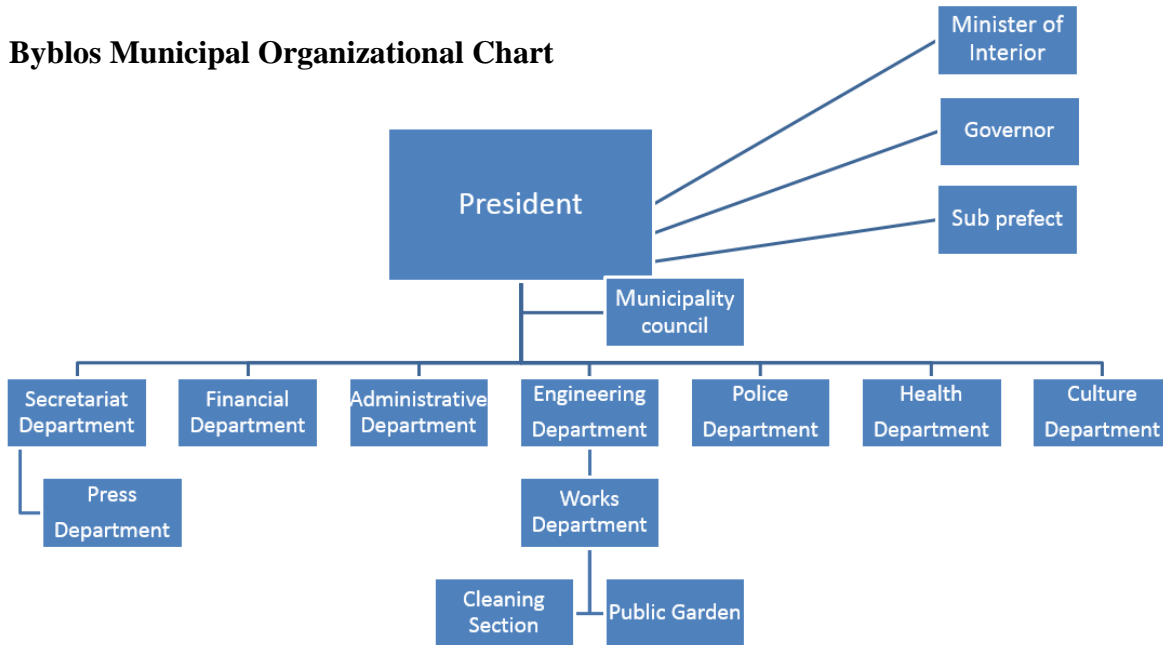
Byblos Municipal Organizational Chart

Minister of Interior

Governor

President

Sub prefect

Municipality council

Secretariat Department

Financial Department

Administrative Department

Engineering Department

Police Department

Health Department

Culture Department

Press Department

Works Department

Cleaning Section

Public Garden